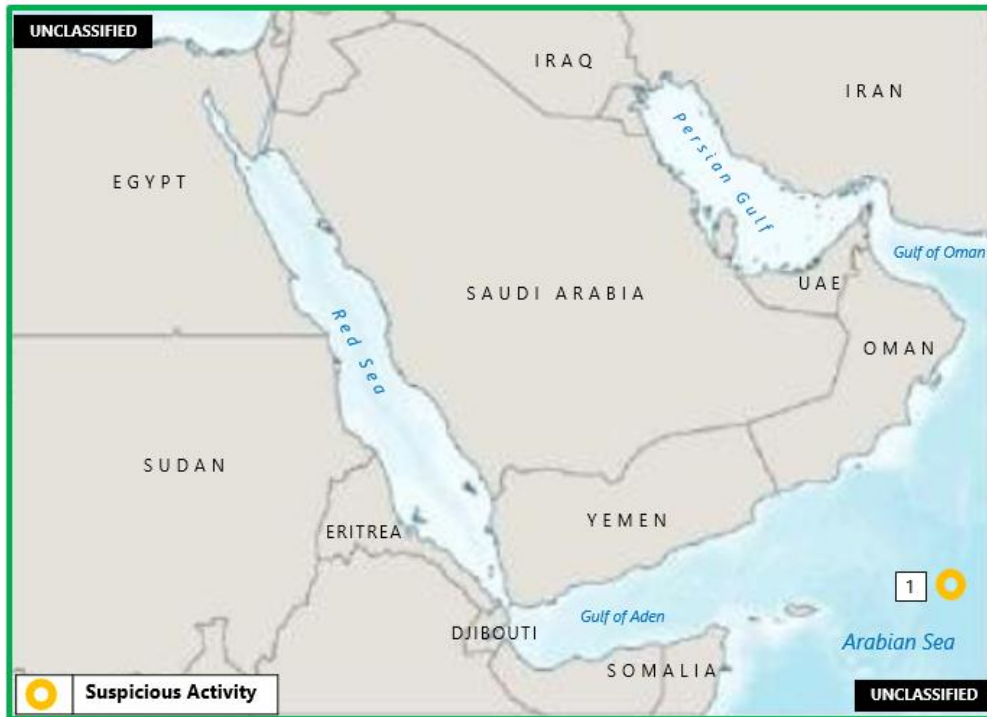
UNCLASSIFIED

IRAQ

IRAN

EGYPT

Persian Gulf

Gulf of Oman

UAE

SAUDI ARABIA

Red Sea

OMAN

SUDAN

ERITREA

YEMEN

1

DJIBOUTI

Gulf of Aden

Arabian Sea

SOMALIA

Suspicious Activity

UNCLASSIFIED